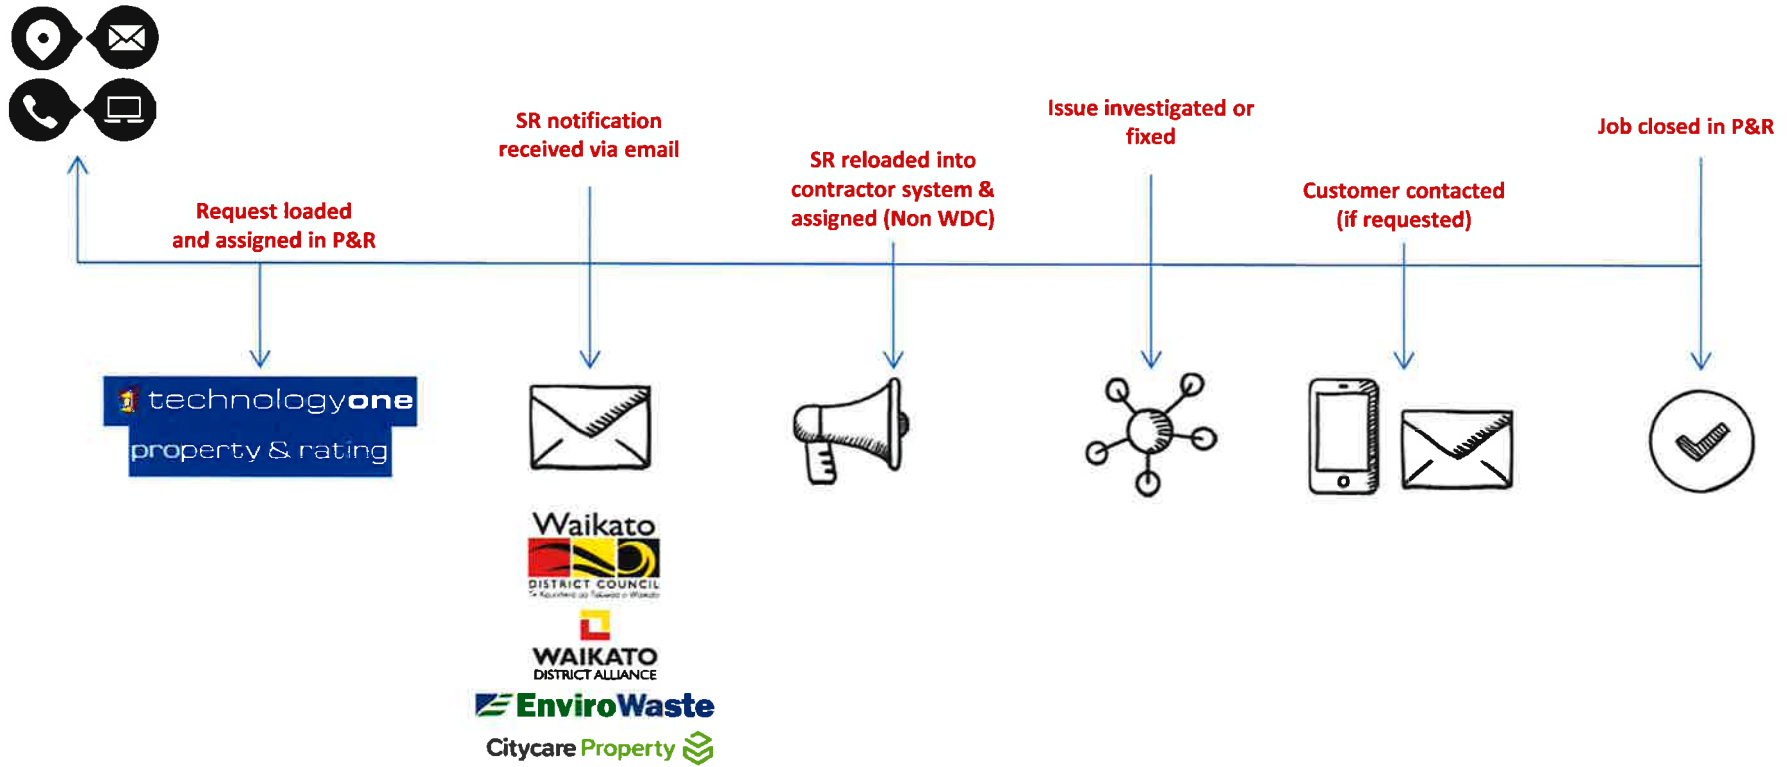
SR notification received via email

Issue investigated or fixed

Job closed in P&R

SR reloaded into contractor system & assigned (Non WDC)

Customer contacted (if requested)

Request loaded and assigned in P&R

technologyone

property & rating

Waikato

DISTRICT COUNCIL

Te Kaunihera aa Takiwaa o Waikato

WAIKATO

DISTRICT ALLIANCE

EnviroWaste

Citycare Property